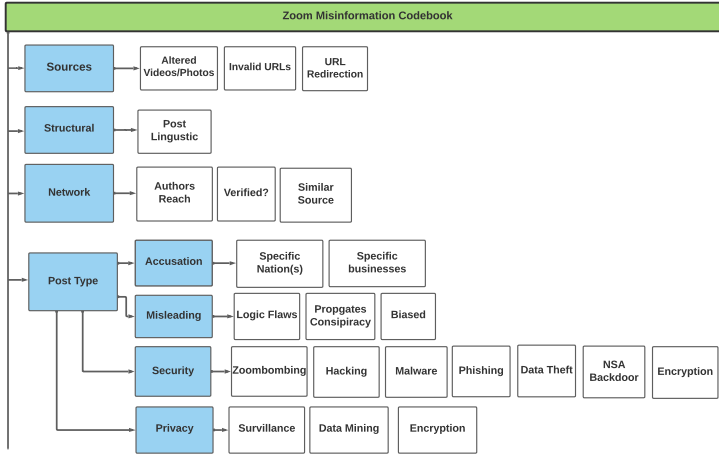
Zoom Misinformation Codebook

Sources
Altered Videos/Photos
Invalid URLs
URL Redirection

Structural
Post Lingustic

Network
Authors Reach
Verified?
Similar Source

Post Type
Accusation
Specific Nation(s)
Specific businesses

Misleading
Logic Flaws
Propgates Consipiracy
Biased

Security
Zoombombing
Hacking
Malware
Phishing
Data Theft
NSA Backdoor
Encryption

Privacy
Survillance
Data Mining
Encryption